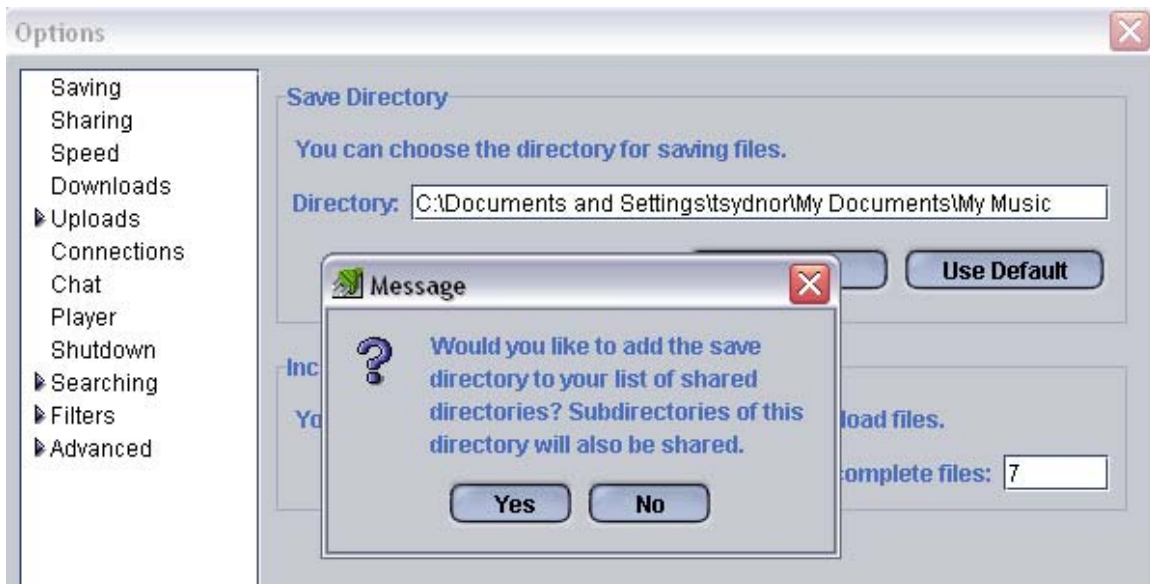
Options

Saving
Sharing
Speed
Downloads
Uploads
Connections
Chat
Player
Shutdown
Searching
Filters
Advanced

Save Directory

You can choose the directory for saving files.

Directory: C:\Documents and Settings\tsydnor\My Documents\My Music

Use Default

Inc

Yo

load files.

complete files: 7

Message

Would you like to add the save directory to your list of shared directories? Subdirectories of this directory will also be shared.

Yes No